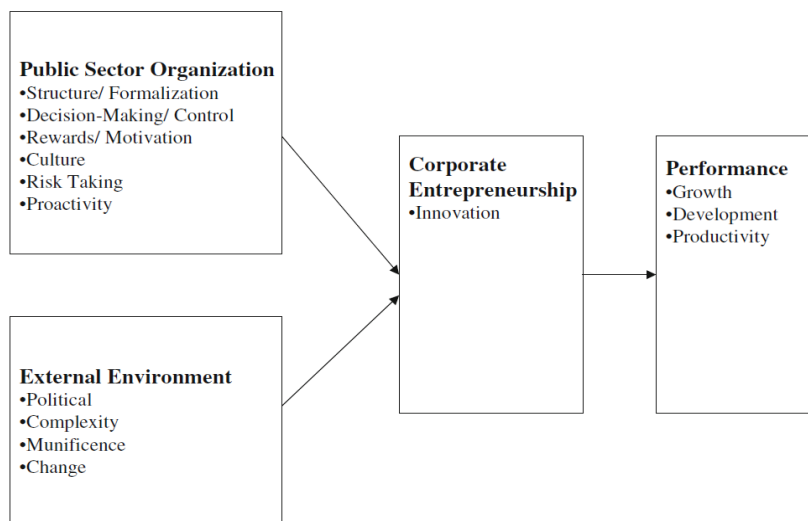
Public Sector Organization
•Structure/ Formalization
•Decision-Making/ Control
•Rewards/ Motivation
•Culture
•Risk Taking
•Proactivity

External Environment
•Political
•Complexity
•Munificence
•Change

Corporate Entrepreneurship
•Innovation

Performance
•Growth
•Development
•Productivity